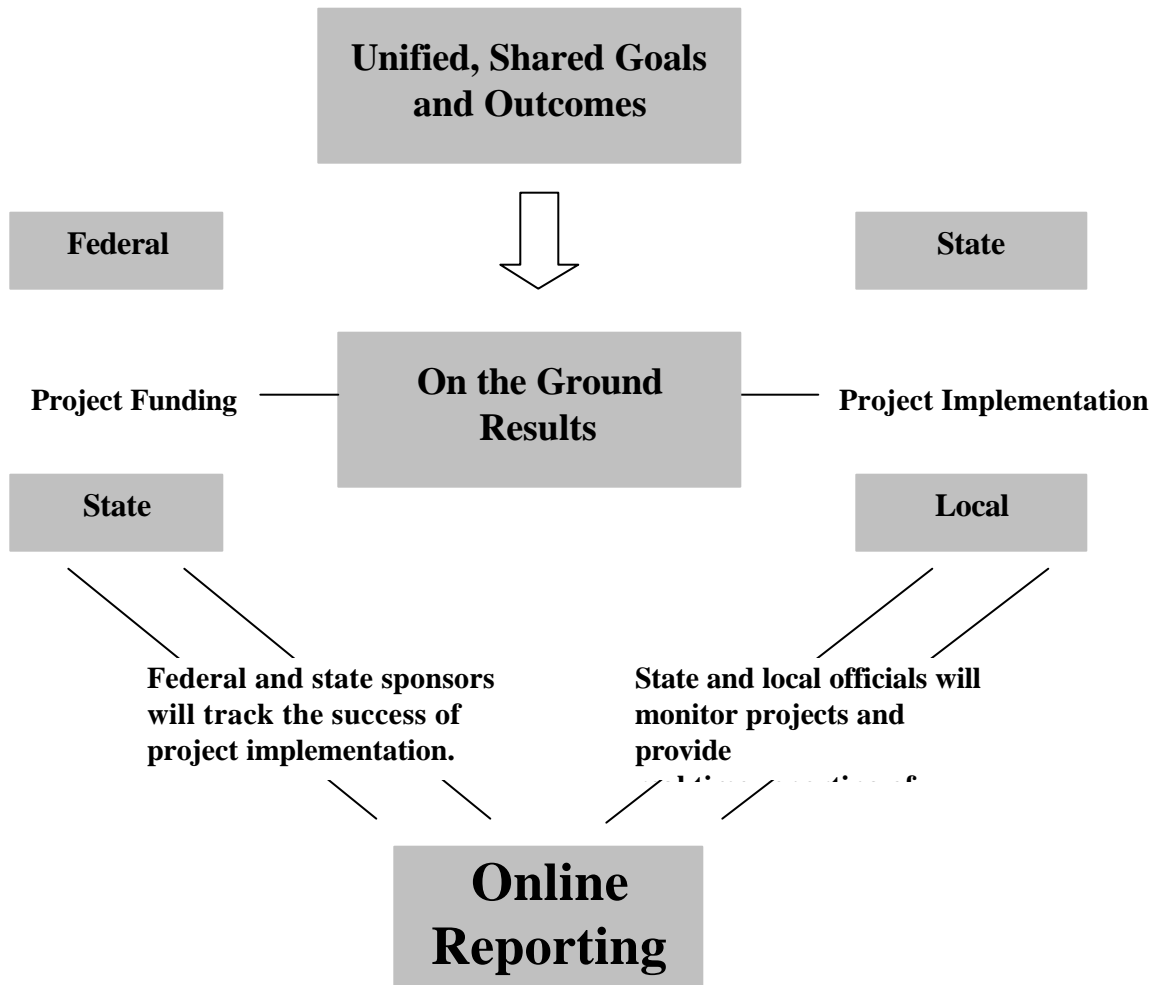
Unified, Shared Goals and Outcomes

Federal

State

Project Funding

On the Ground Results

Project Implementation

State

Local

Federal and state sponsors will track the success of project implementation.

State and local officials will monitor projects and provide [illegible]

Online Reporting